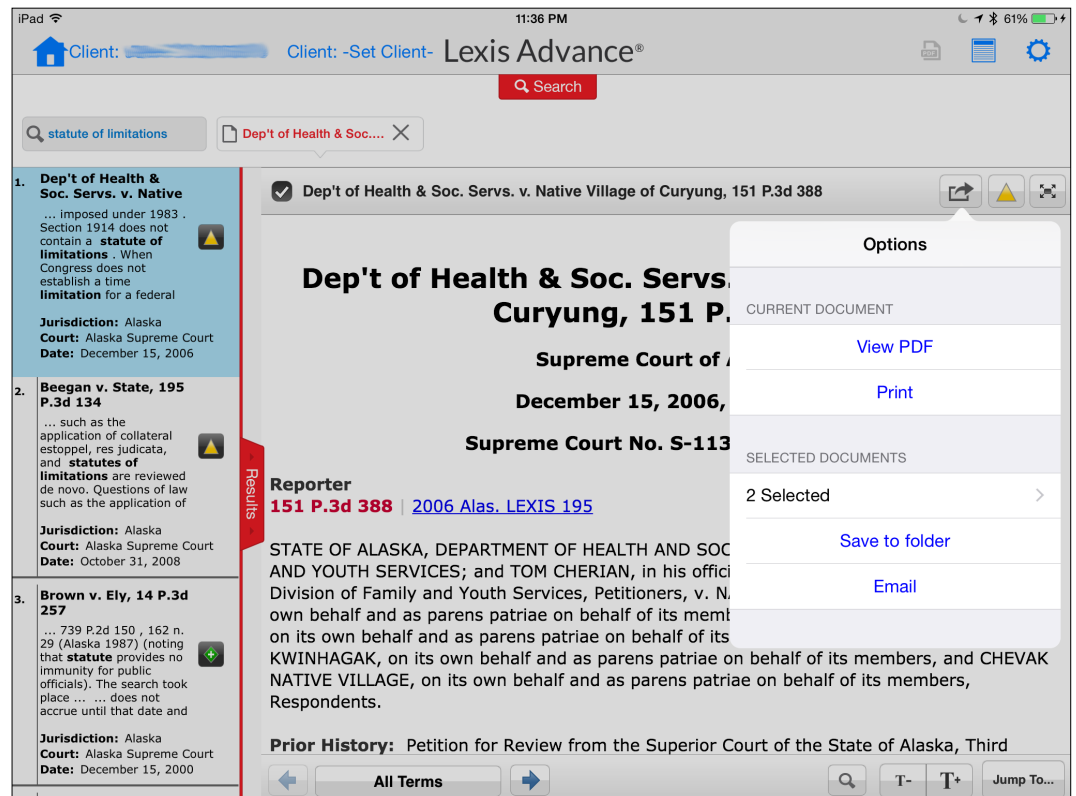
iPad 11:36 PM 61%

Client: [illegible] Client: -Set Client- Lexis Advance®

Search

statute of limitations

Dep't of Health & Soc....

1. Dep't of Health & Soc. Servs. v. Native

... imposed under 1983 . Section 1914 does not contain a statute of limitations . When Congress does not establish a time limitation for a federal

Jurisdiction: Alaska
Court: Alaska Supreme Court
Date: December 15, 2006

2. Beegan v. State, 195 P.3d 134

... such as the application of collateral estoppel, res judicata, and statutes of limitations are reviewed de novo. Questions of law such as the application of

Jurisdiction: Alaska
Court: Alaska Supreme Court
Date: October 31, 2008

3. Brown v. Ely, 14 P.3d 257

... 739 P.2d 150 , 162 n. 29 (Alaska 1987) (noting that statute provides no immunity for public officials). The search took place ... ... does not accrue until that date and

Jurisdiction: Alaska
Court: Alaska Supreme Court
Date: December 15, 2000

Results

Dep't of Health & Soc. Servs. v. Native Village of Curyung, 151 P.3d 388

Dep't of Health & Soc. Servs.
Curyung, 151 P.

Supreme Court of

December 15, 2006,

Supreme Court No. S-113

Reporter
151 P.3d 388 | 2006 Alas. LEXIS 195

STATE OF ALASKA, DEPARTMENT OF HEALTH AND SOC AND YOUTH SERVICES; and TOM CHERIAN, in his offici Division of Family and Youth Services, Petitioners, v. NA own behalf and as parens patriae on behalf of its memb on its own behalf and as parens patriae on behalf of its KWINHAGAK, on its own behalf and as parens patriae on behalf of its members, and CHEVAK NATIVE VILLAGE, on its own behalf and as parens patriae on behalf of its members, Respondents.

Prior History: Petition for Review from the Superior Court of the State of Alaska, Third

Options

CURRENT DOCUMENT
View PDF
Print

SELECTED DOCUMENTS
2 Selected
Save to folder
Email

All Terms

T- T+ Jump To...